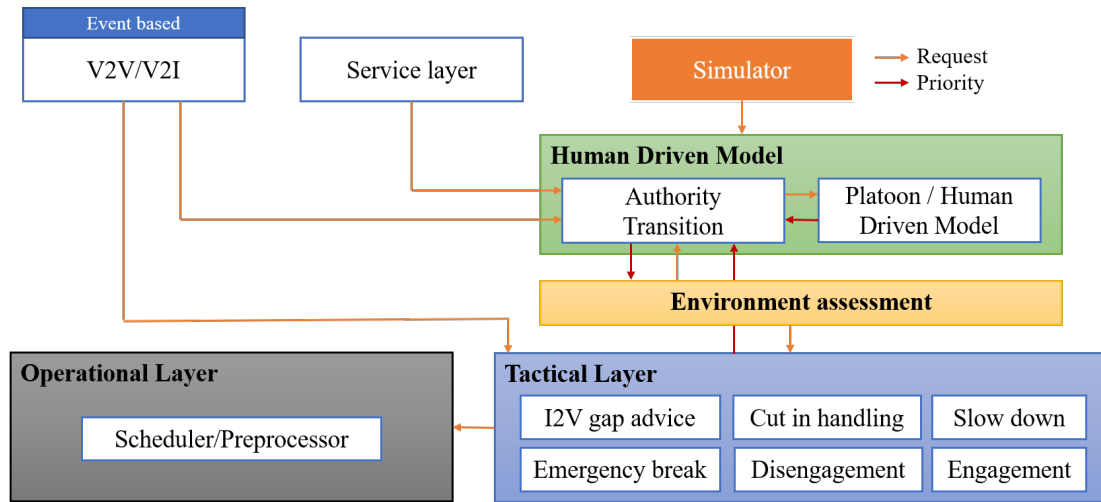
Event based

V2V/V2I

Service layer

Simulator

Request
Priority

Human Driven Model

Authority Transition

Platoon / Human Driven Model

Environment assessment

Operational Layer

Scheduler/Preprocessor

Tactical Layer

I2V gap advice

Cut in handling

Slow down

Emergency break

Disengagement

Engagement